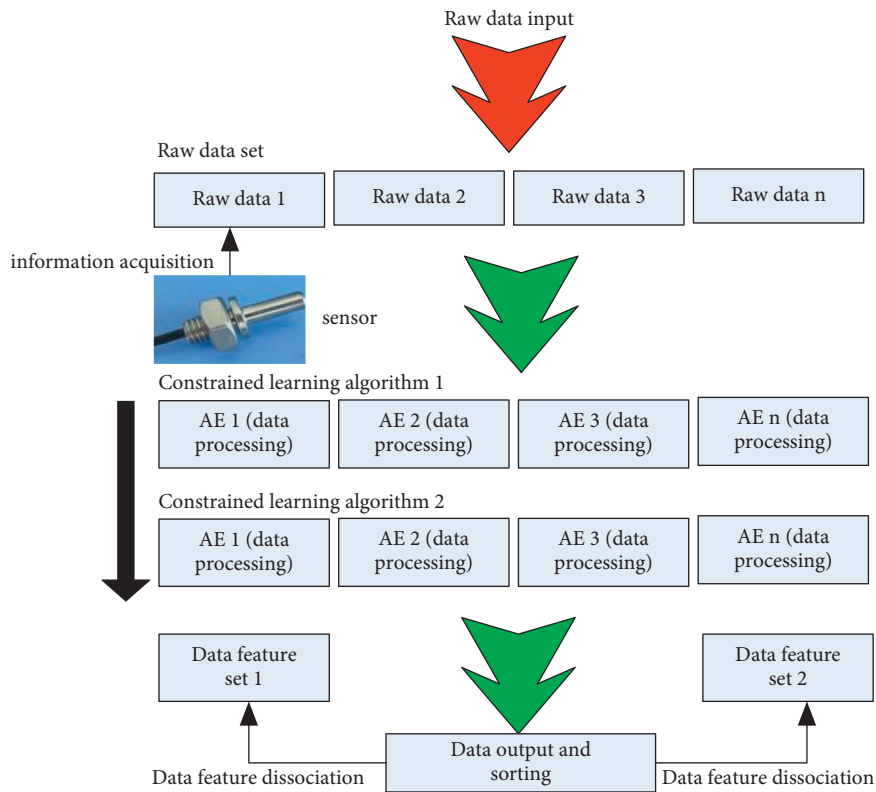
Raw data input

Raw data set

Raw data 1
Raw data 2
Raw data 3
Raw data n

information acquisition

sensor

Constrained learning algorithm 1

AE 1 (data processing)
AE 2 (data processing)
AE 3 (data processing)
AE n (data processing)

Constrained learning algorithm 2

AE 1 (data processing)
AE 2 (data processing)
AE 3 (data processing)
AE n (data processing)

Data feature set 1

Data feature set 2

Data output and sorting

Data feature dissociation

Data feature dissociation